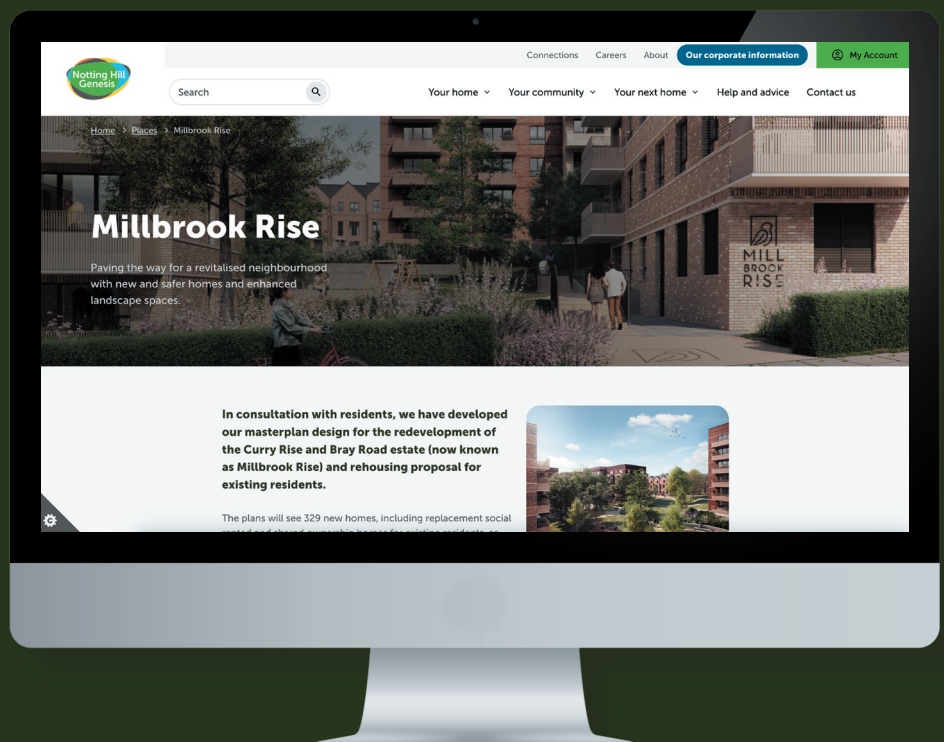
Notting Hill Genesis

Connections Careers About Our corporate information My Account

Search

Your home Your community Your next home Help and advice Contact us

Home > Places > Millbrook Rise

Millbrook Rise

Paving the way for a revitalised neighbourhood with new and safer homes and enhanced landscape spaces.

MILL BROOK RISE

In consultation with residents, we have developed our masterplan design for the redevelopment of the Curry Rise and Bray Road estate (now known as Millbrook Rise) and rehousing proposal for existing residents.

The plans will see 329 new homes, including replacement social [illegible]